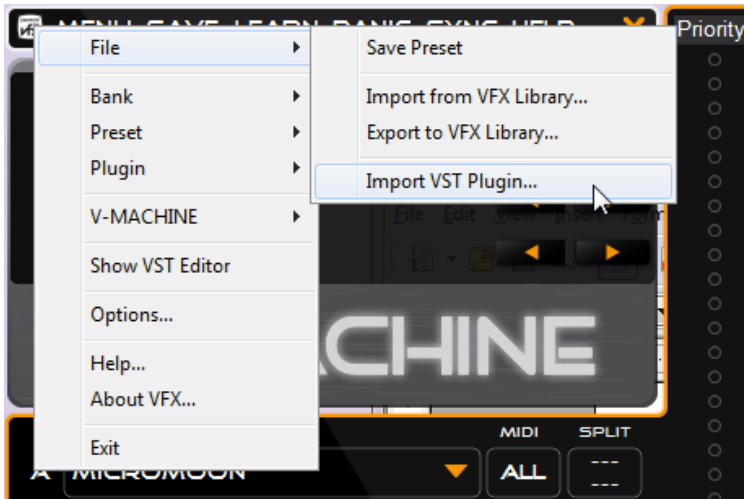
MENU SAVE LEARN PANIC SYNC HELP

Priority

File
Bank
Preset
Plugin
V-MACHINE
Show VST Editor
Options...
Help...
About VFX...
Exit

Save Preset
Import from VFX Library...
Export to VFX Library...
Import VST Plugin...

File Edit View Insert

CHINE

MIDI
SPLIT
A MICROMOON
ALL
---
---